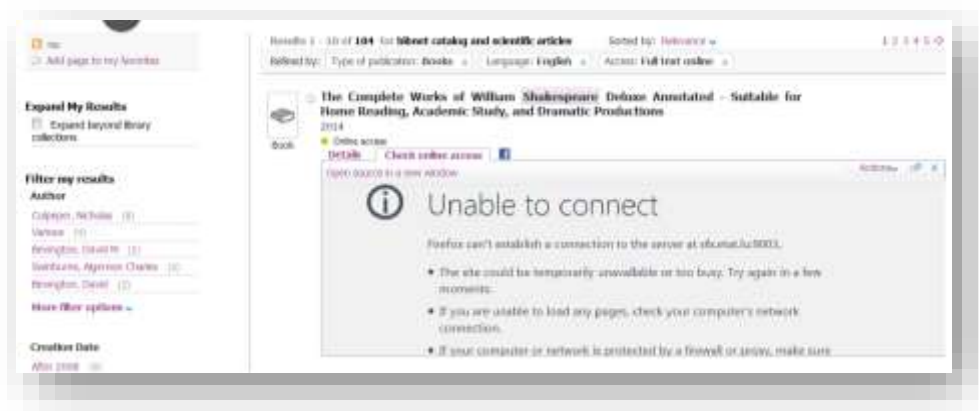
Results 1 - 10 of 104 for libnet catalog and scientific articles Sorted by: Relevance

1 2 3 4 5

Add page to my favorites

Refined by: Type of publication: Books × Language: English × Access: Full text online ×

Expand My Results

Expand beyond library collections

The Complete Works of William Shakespeare Deluxe Annotated - Suitable for Home Reading, Academic Study, and Dramatic Productions

2014

Online access

Book

Details Check online access

Open source in a new window

Actions

Filter my results

Author

Culpeper, Nicholas (8)

Various (4)

Bevington, David M (2)

Swinburne, Algernon Charles (2)

Bevington, David (2)

More filter options

Creation Date

After 2008 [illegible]

Unable to connect

Firefox can't establish a connection to the server at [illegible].

• The site could be temporarily unavailable or too busy. Try again in a few moments.

• If you are unable to load any pages, check your computer's network connection.

• If your computer or network is protected by a firewall or proxy, make sure